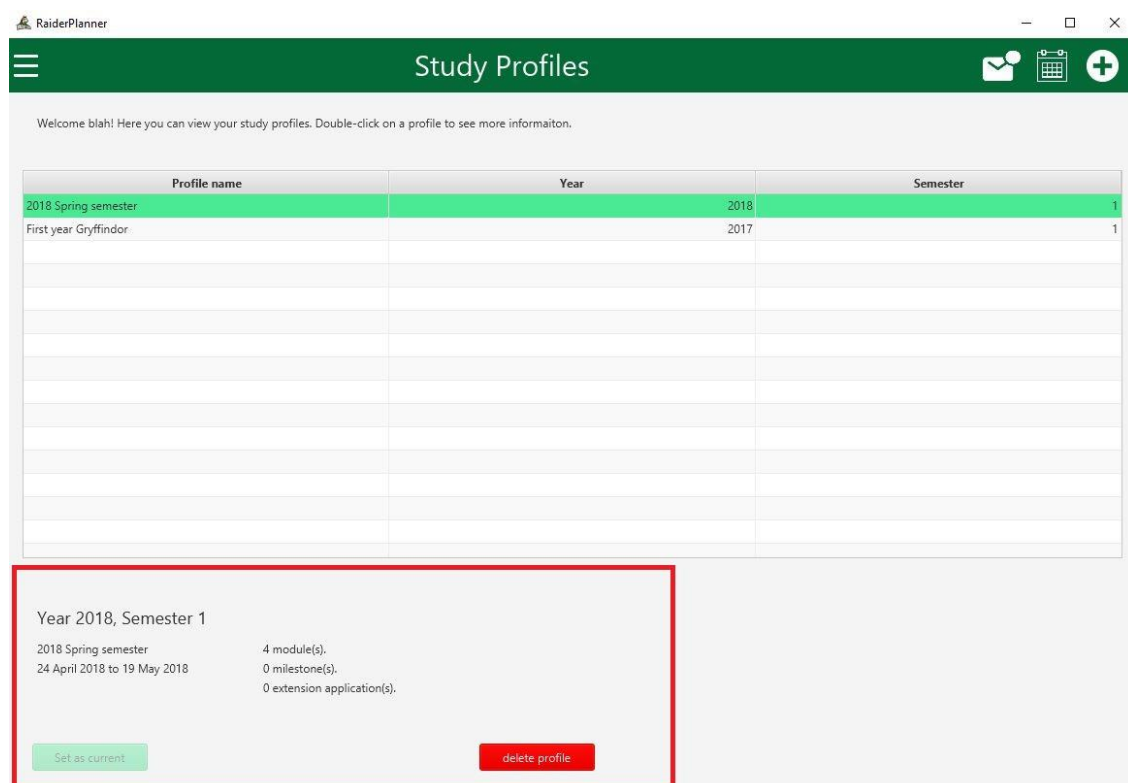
RaiderPlanner

Study Profiles

Welcome blah! Here you can view your study profiles. Double-click on a profile to see more informaiton.

| Profile name | Year | Semester |
|---|---|---|
| 2018 Spring semester | 2018 | 1 |
| First year Gryffindor | 2017 | 1 |

Year 2018, Semester 1

2018 Spring semester
24 April 2018 to 19 May 2018

4 module(s).
0 milestone(s).
0 extension application(s).

Set as current

delete profile